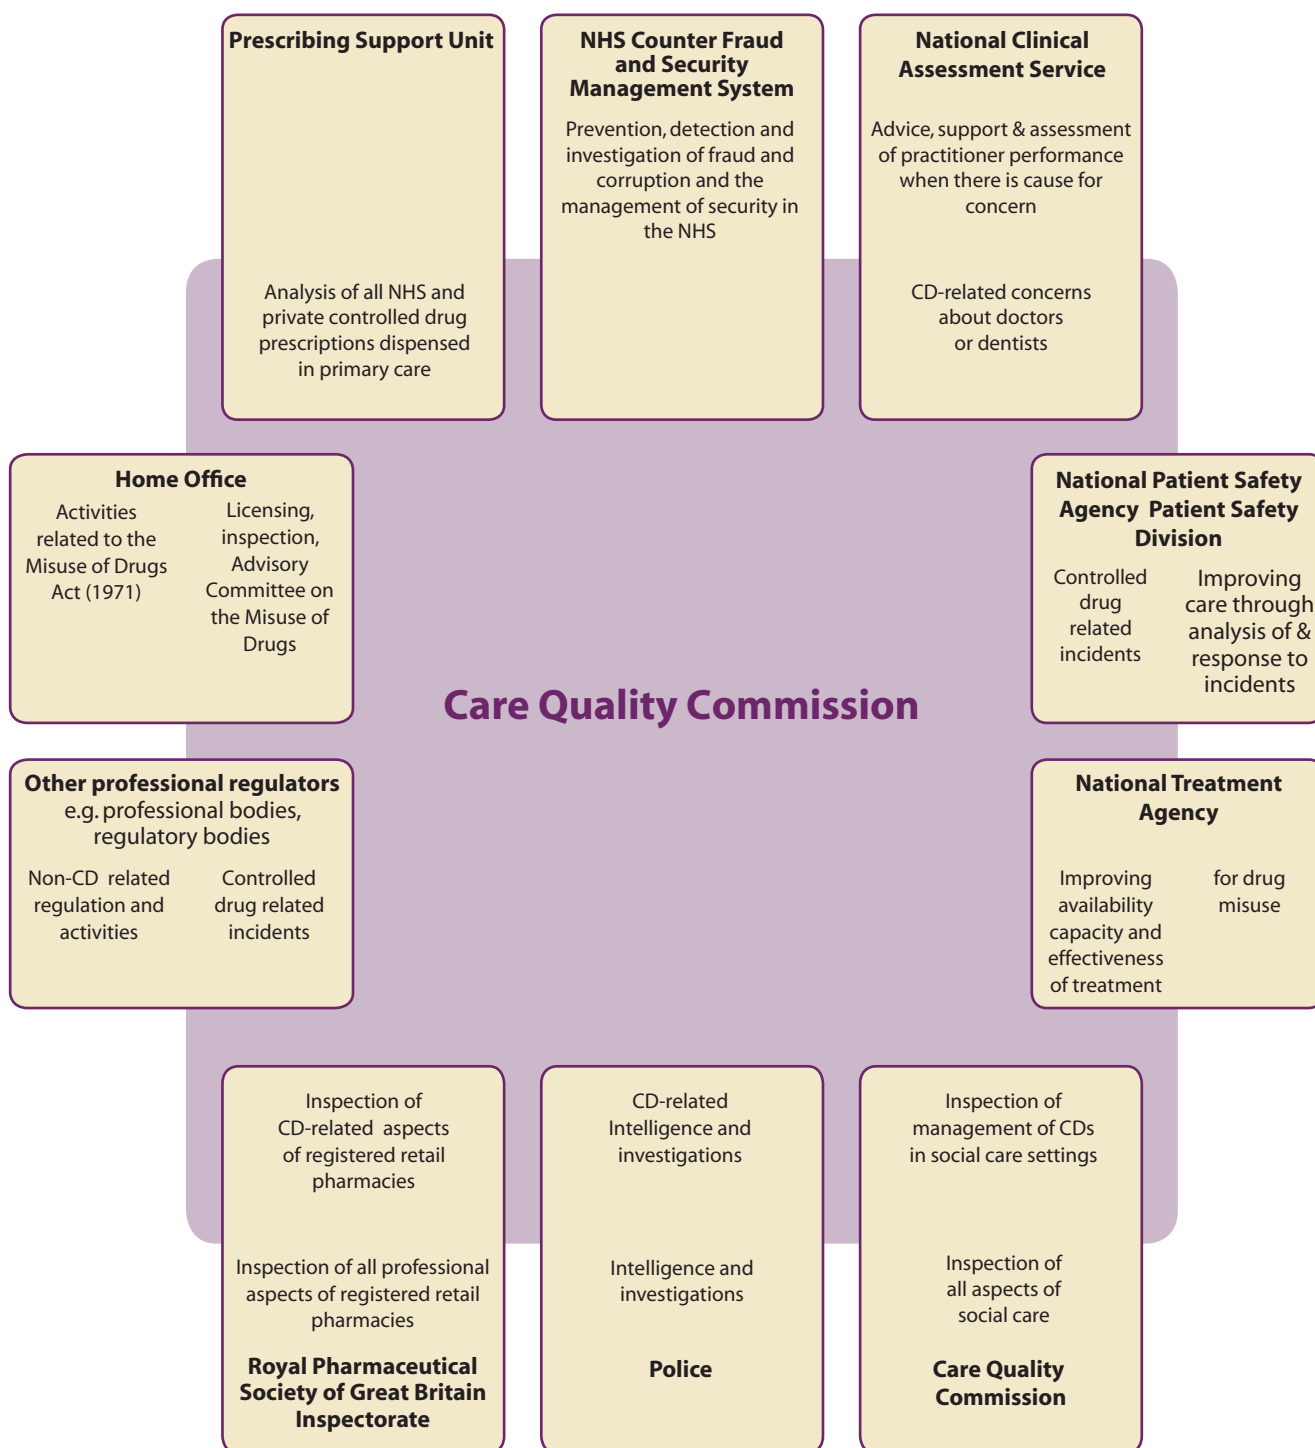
Prescribing Support Unit

Analysis of all NHS and private controlled drug prescriptions dispensed in primary care

NHS Counter Fraud and Security Management System

Prevention, detection and investigation of fraud and corruption and the management of security in the NHS

National Clinical Assessment Service

Advice, support & assessment of practitioner performance when there is cause for concern

CD-related concerns about doctors or dentists

Home Office

Activities related to the Misuse of Drugs Act (1971)

Licensing, inspection, Advisory Committee on the Misuse of Drugs

National Patient Safety Agency Patient Safety Division

Controlled drug related incidents

Improving care through analysis of & response to incidents

Care Quality Commission

Other professional regulators e.g. professional bodies, regulatory bodies

Non-CD related regulation and activities

Controlled drug related incidents

National Treatment Agency

Improving availability capacity and effectiveness of treatment

for drug misuse

Inspection of CD-related aspects of registered retail pharmacies

Inspection of all professional aspects of registered retail pharmacies

Royal Pharmaceutical Society of Great Britain Inspectorate

CD-related Intelligence and investigations

Intelligence and investigations

Police

Inspection of management of CDs in social care settings

Inspection of all aspects of social care

Care Quality Commission